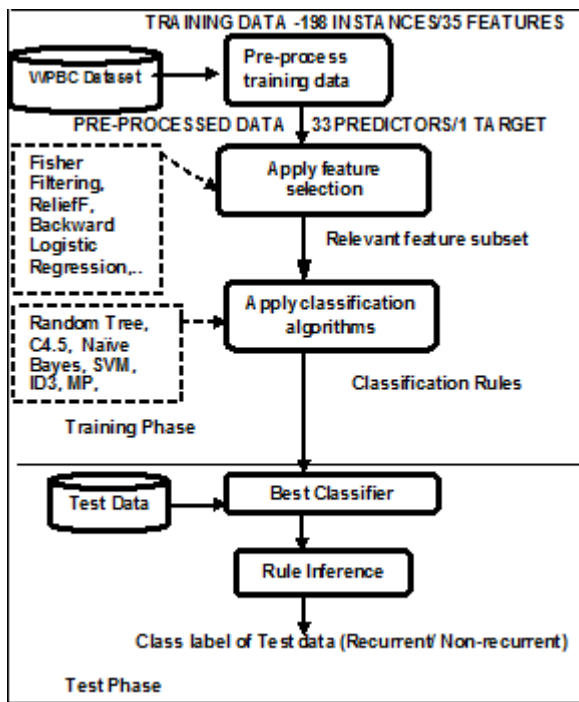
TRAINING DATA -198 INSTANCES/35 FEATURES

WPBC Dataset

Pre-process training data

PRE-PROCESSED DATA 33 PREDICTORS/1 TARGET

Fisher Filtering, ReliefF, Backward Logistic Regression,..

Apply feature selection

Relevant feature subset

Random Tree, C4.5, Naïve Bayes, SVM, ID3, MP,

Apply classification algorithms

Classification Rules

Training Phase

Test Data

Best Classifier

Rule Inference

Class label of Test data (Recurrent/ Non-recurrent)

Test Phase